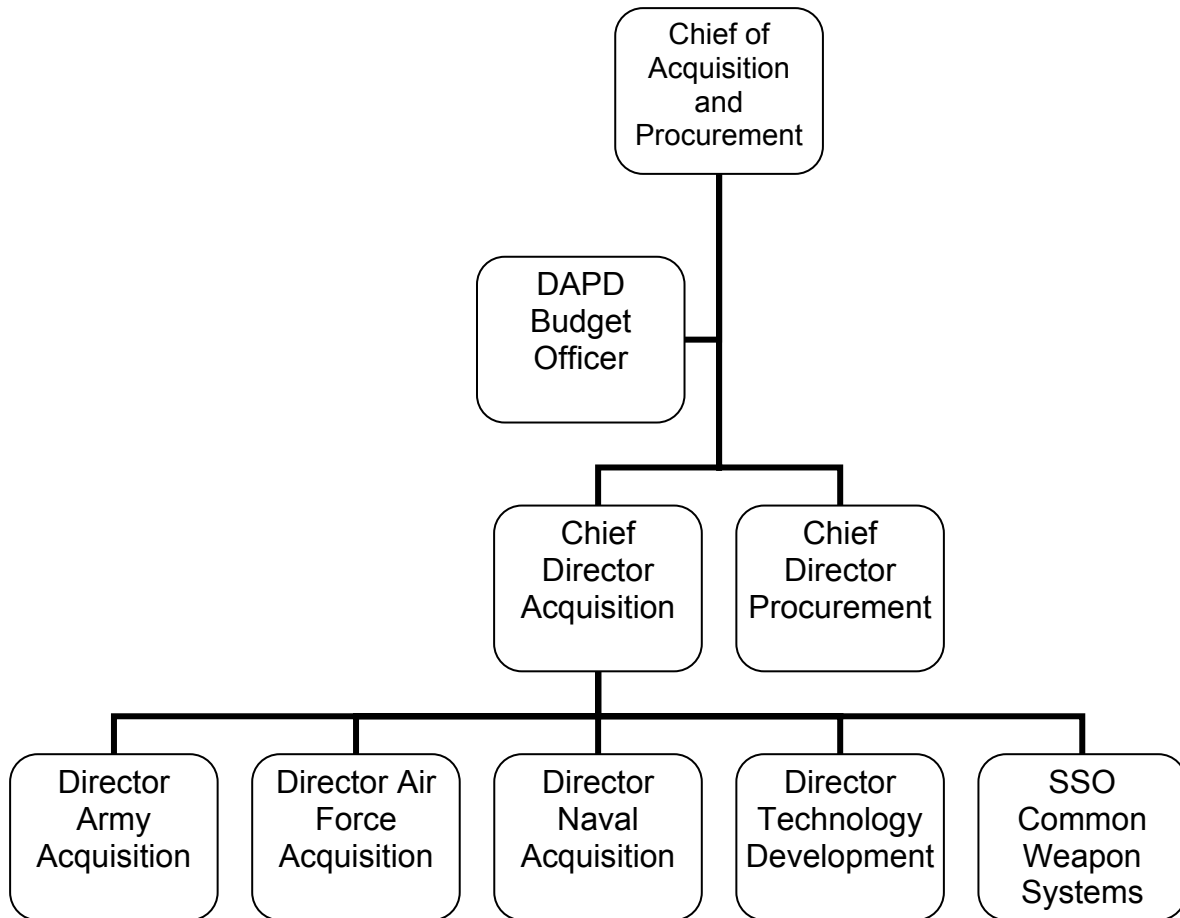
Chief of Acquisition and Procurement

DAPD Budget Officer

Chief Director Acquisition

Chief Director Procurement

Director Army Acquisition

Director Air Force Acquisition

Director Naval Acquisition

Director Technology Development

SSO Common Weapon Systems